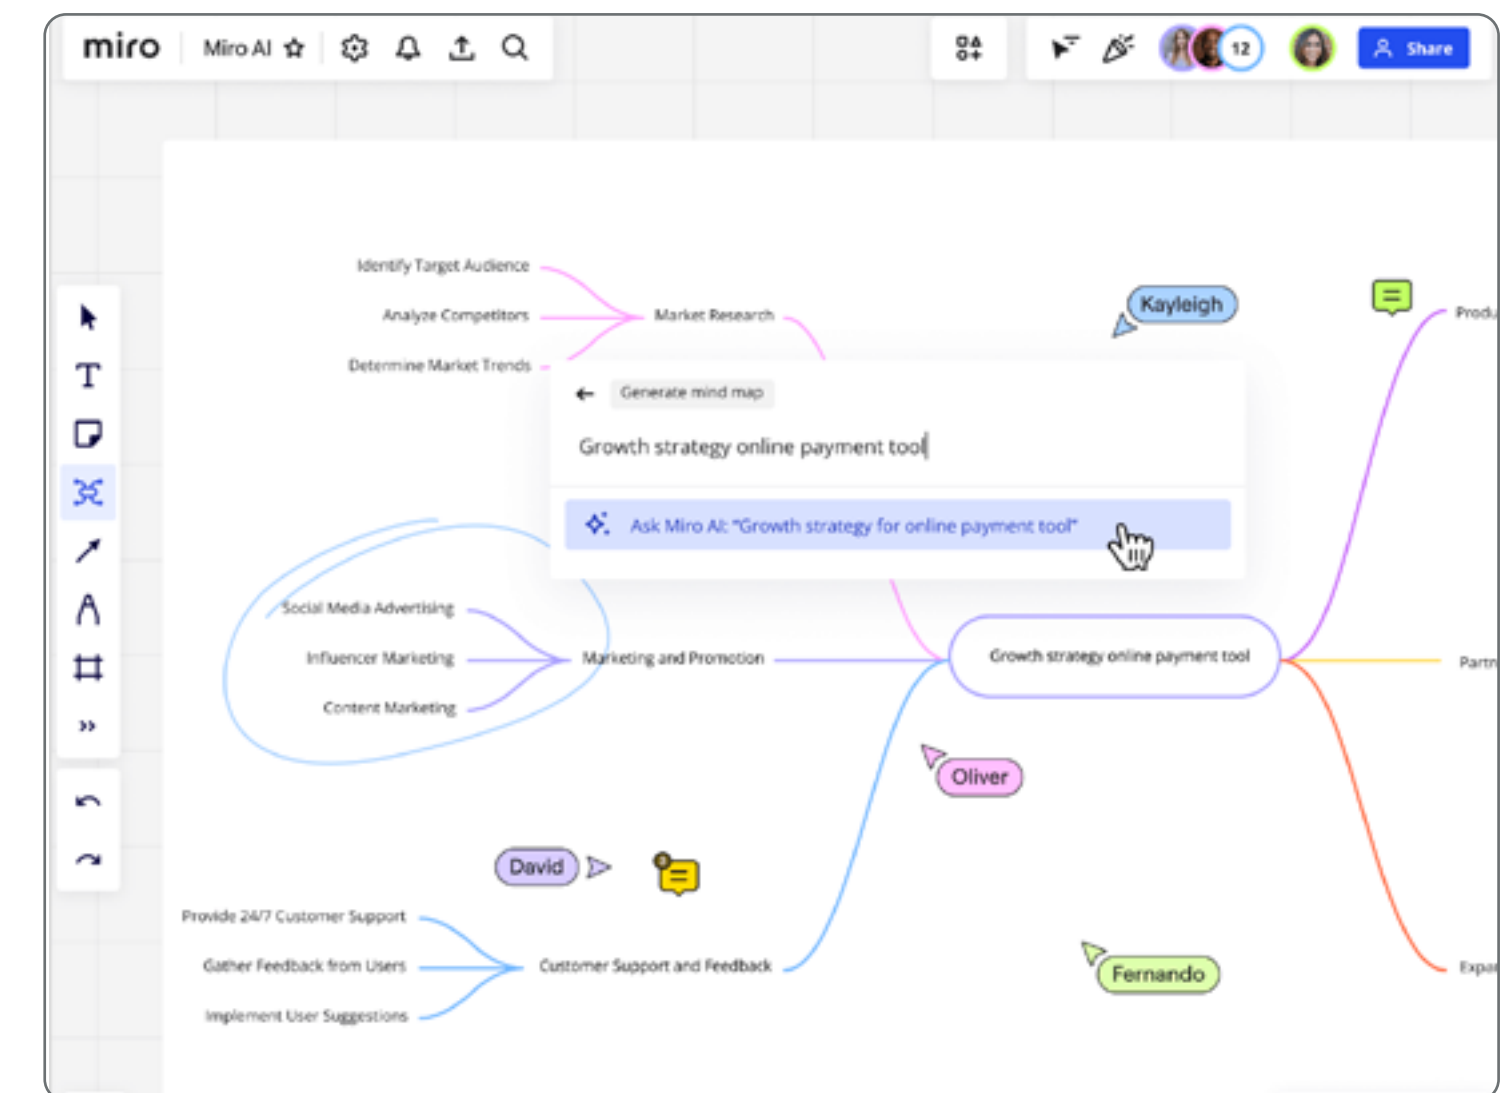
miro Miro AI

12

Share

Identify Target Audience

Analyze Competitors

Determine Market Trends

Market Research

Kayleigh

Produ

Generate mind map

Growth strategy online payment tool

Ask Miro AI: "Growth strategy for online payment tool"

Social Media Advertising

Influencer Marketing

Content Marketing

Marketing and Promotion

Growth strategy online payment tool

Partn

Oliver

David

Provide 24/7 Customer Support

Gather Feedback from Users

Implement User Suggestions

Customer Support and Feedback

Fernando

Expa